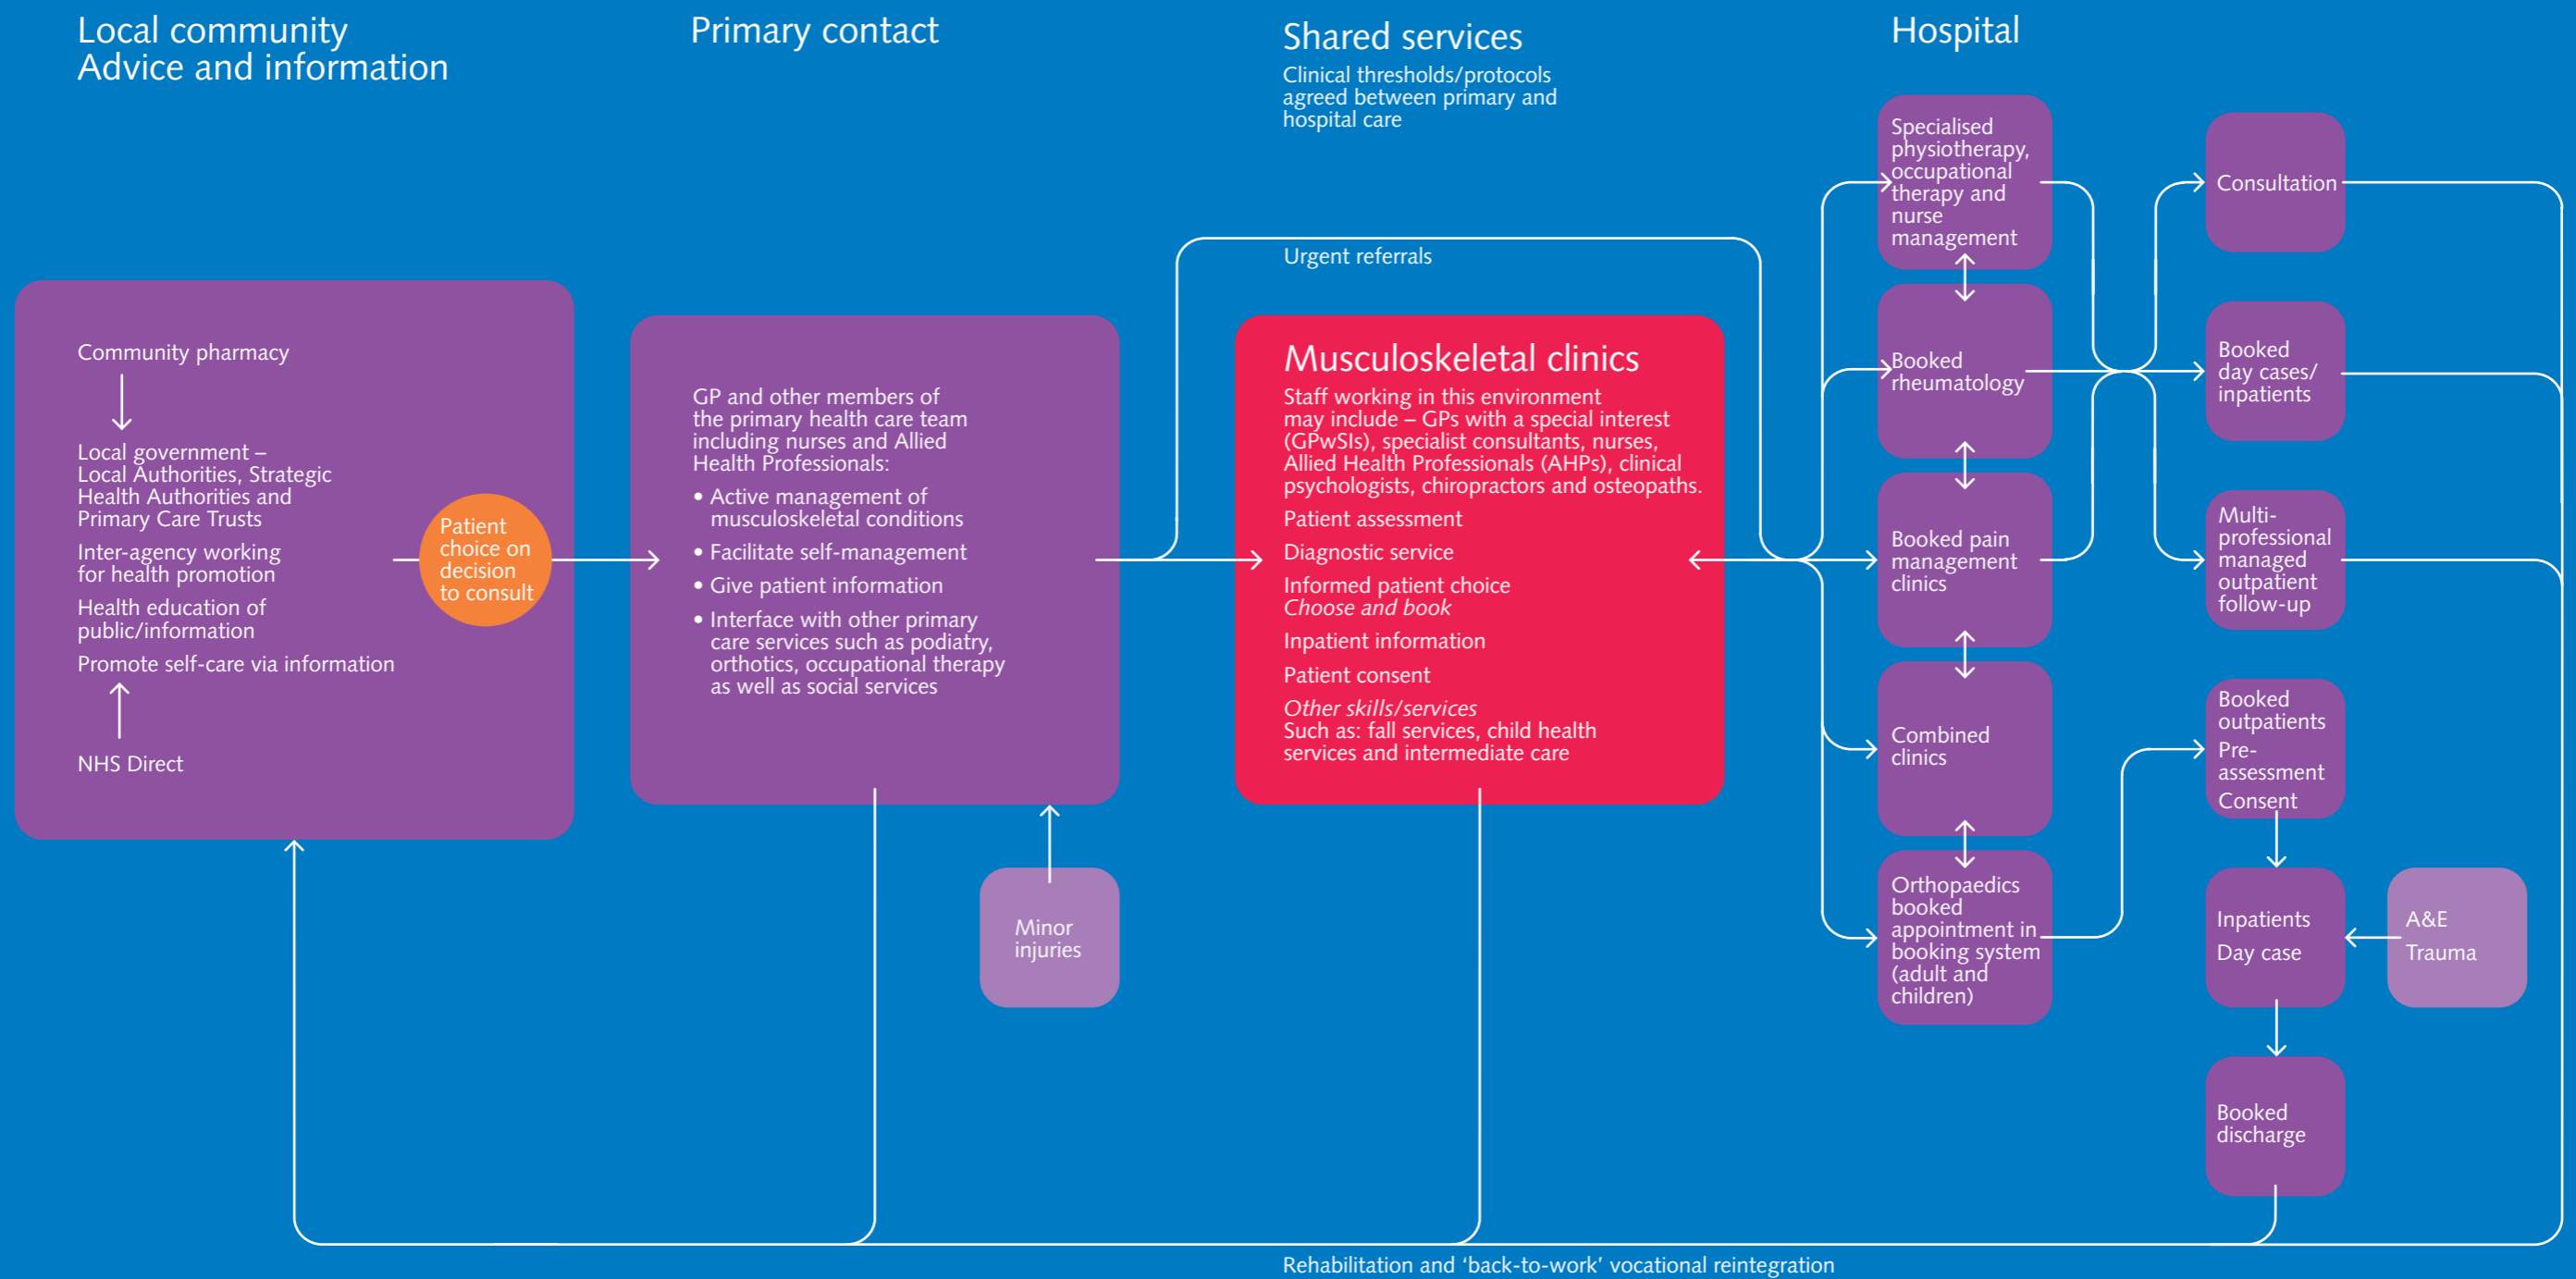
Local community
Advice and information

Primary contact

Shared services

Clinical thresholds/protocols agreed between primary and hospital care

Hospital

Community pharmacy

Local government – Local Authorities, Strategic Health Authorities and Primary Care Trusts

Inter-agency working for health promotion

Health education of public/information

Promote self-care via information

NHS Direct

Patient choice on decision to consult

GP and other members of the primary health care team including nurses and Allied Health Professionals:

• Active management of musculoskeletal conditions

• Facilitate self-management

• Give patient information

• Interface with other primary care services such as podiatry, orthotics, occupational therapy as well as social services

Minor injuries

Urgent referrals

Musculoskeletal clinics

Staff working in this environment may include – GPs with a special interest (GPwSIs), specialist consultants, nurses, Allied Health Professionals (AHPs), clinical psychologists, chiropractors and osteopaths.

Patient assessment

Diagnostic service

Informed patient choice
*Choose and book*

Inpatient information

Patient consent

*Other skills/services*
Such as: fall services, child health services and intermediate care

Specialised physiotherapy, occupational therapy and nurse management

Booked rheumatology

Booked pain management clinics

Combined clinics

Orthopaedics booked appointment in booking system (adult and children)

Consultation

Booked day cases/ inpatients

Multi-professional managed outpatient follow-up

Booked outpatients
Pre-assessment
Consent

Inpatients
Day case

A&E
Trauma

Booked discharge

Rehabilitation and ‘back-to-work’ vocational reintegration